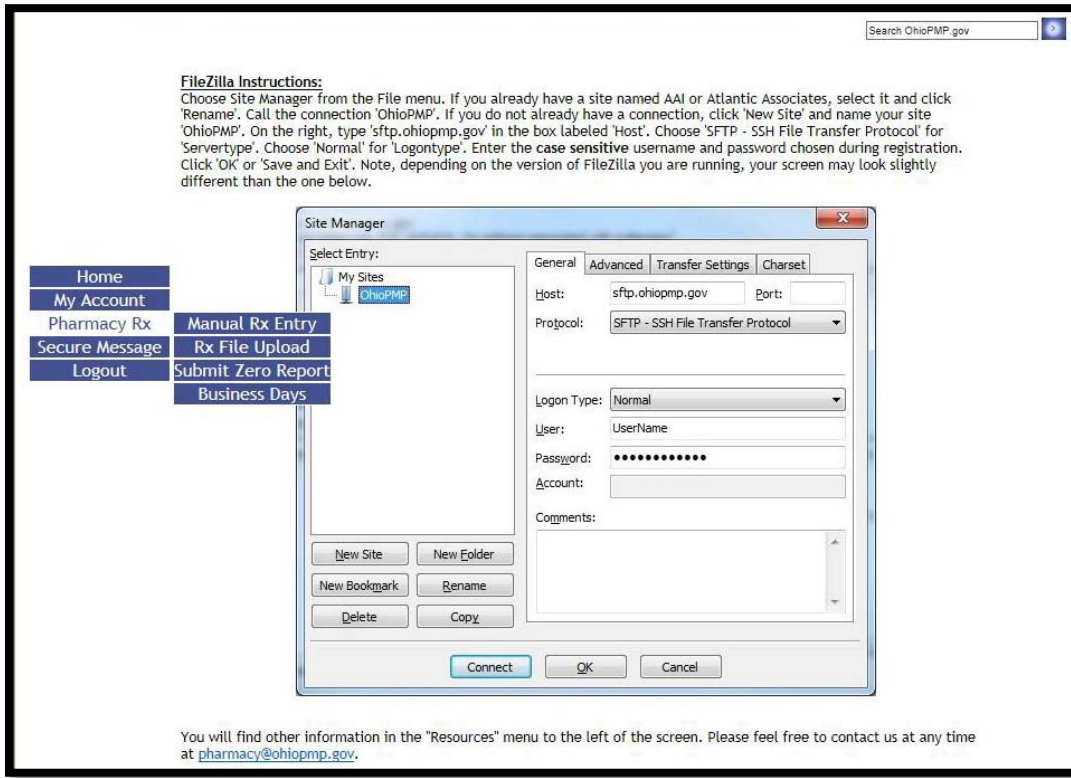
Search OhioPMP.gov

FileZilla Instructions:
Choose Site Manager from the File menu. If you already have a site named AAI or Atlantic Associates, select it and click 'Rename'. Call the connection 'OhioPMP'. If you do not already have a connection, click 'New Site' and name your site 'OhioPMP'. On the right, type 'sftp.ohiopmp.gov' in the box labeled 'Host'. Choose 'SFTP - SSH File Transfer Protocol' for 'Servertype'. Choose 'Normal' for 'Logontype'. Enter the case sensitive username and password chosen during registration. Click 'OK' or 'Save and Exit'. Note, depending on the version of FileZilla you are running, your screen may look slightly different than the one below.

Home
My Account
Pharmacy Rx
Secure Message
Logout

Manual Rx Entry
Rx File Upload
Submit Zero Report
Business Days

Site Manager
Select Entry:
My Sites
OhioPMP
New Site
New Folder
New Bookmark
Rename
Delete
Copy
General
Advanced
Transfer Settings
Charset
Host: sftp.ohiopmp.gov
Port:
Protocol: SFTP - SSH File Transfer Protocol
Logon Type: Normal
User: UserName
Password: ••••••••••••
Account:
Comments:
Connect
OK
Cancel

You will find other information in the "Resources" menu to the left of the screen. Please feel free to contact us at any time at pharmacy@ohiopmp.gov.